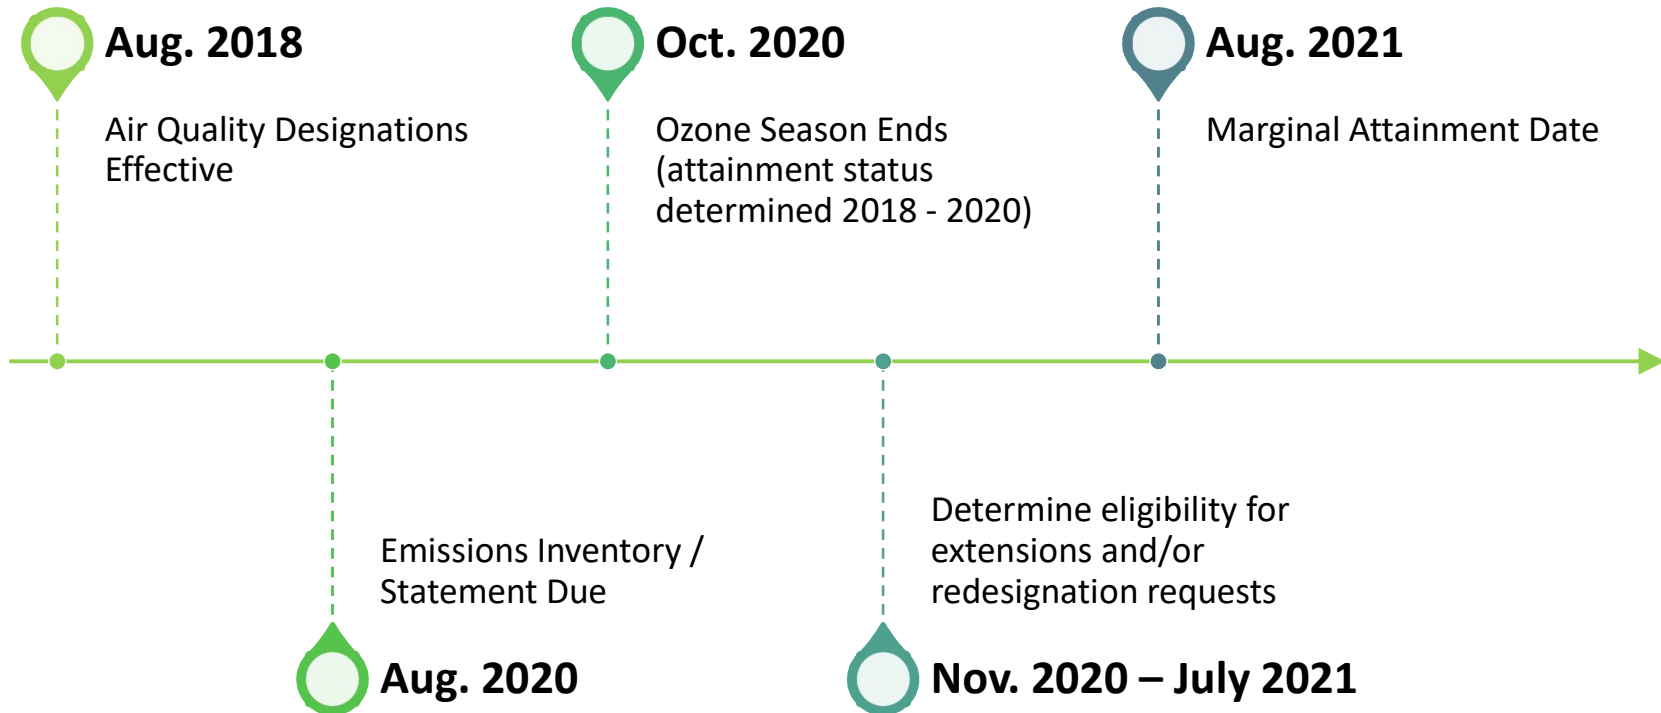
Aug. 2018

Air Quality Designations Effective

Oct. 2020

Ozone Season Ends (attainment status determined 2018 - 2020)

Aug. 2021

Marginal Attainment Date

Emissions Inventory / Statement Due

Aug. 2020

Determine eligibility for extensions and/or redesignation requests

Nov. 2020 – July 2021